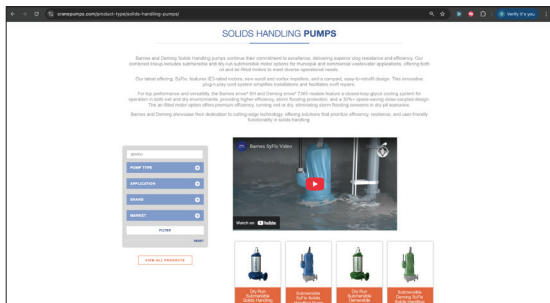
cranepumps.com/product-type/solids-handling-pumps/

Verify it's you

SOLIDS HANDLING PUMPS

Barnes and Deming Solids Handling pumps continue their commitment to excellence, delivering superior clog resistance and efficiency. Our combined lineup includes submersible and dry-run submersible motor options for municipal and commercial wastewater applications, offering both oil and air-filled motors to meet diverse operational needs.

Our latest offering, SyFlo, features IE3-rated motors, new scroll and vortex impellers, and a compact, easy-to-retrofit design. This innovative, plug-n-play cord system simplifies installations and facilitates swift repairs.

For top performance and versatility, the Barnes smart™ 8H and Deming smart™ 7300 models feature a closed-loop glycol cooling system for operation in both wet and dry environments, providing higher efficiency, storm flooding protection, and a SyFlo+ space-saving close-coupled design. The air-filled motor option offers premium efficiency, running wet or dry, eliminating storm flooding concerns in dry pit scenarios.

Barnes and Deming showcase their dedication to cutting-edge technology, offering solutions that prioritize efficiency, resilience, and user-friendly functionality in solids handling.

SEARCH

PUMP TYPE

APPLICATION

BRAND

MARKET

FILTER

RESET

VIEW ALL PRODUCTS

Barnes SyFlo Video

Watch on YouTube

Dry Run Submersible Solids Handling

Submersible SyFlo Solids Handling

Dry Run Submersible Deming

Submersible Deming SyFlo Solids Handling